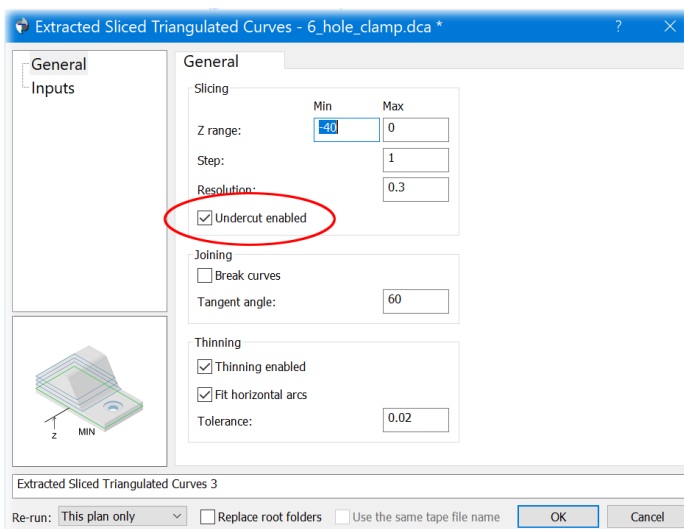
Extracted Sliced Triangulated Curves - 6_hole_clamp.dca *

?

General
Inputs

General

Slicing

Min

Max

Z range:

-40

0

Step:

1

Resolution:

0.3

Undercut enabled

Joining

Break curves

Tangent angle:

60

Thinning

Thinning enabled

Fit horizontal arcs

Tolerance:

0.02

Z

MIN

Extracted Sliced Triangulated Curves 3

Re-run:

This plan only

Replace root folders

Use the same tape file name

OK

Cancel